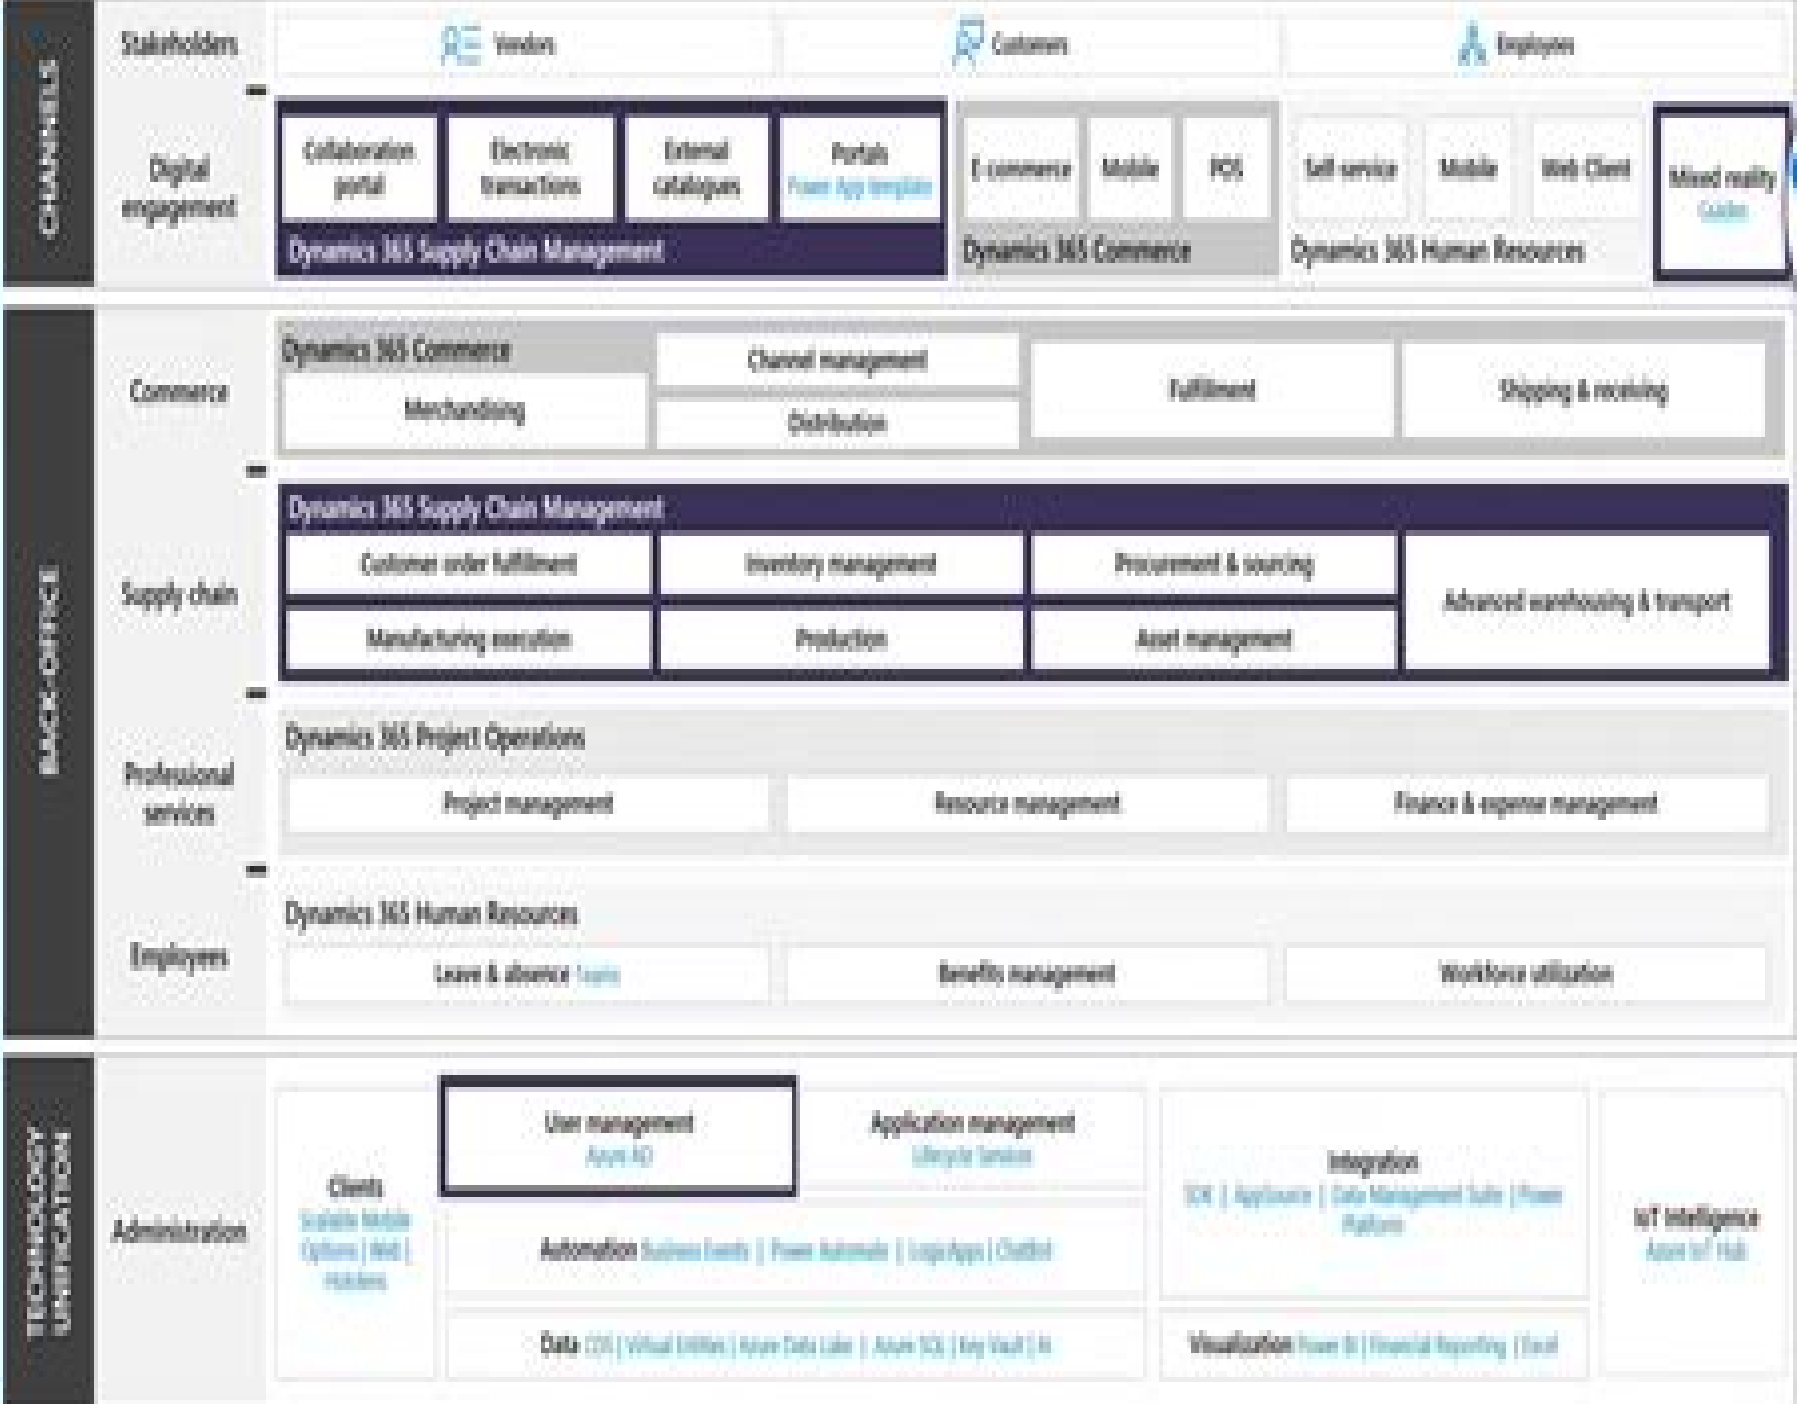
CHANNELS

Stakeholders

Vendors

Customers

Employees

Digital engagement

Collaboration portal

Electronic transactions

External catalogues

Portals
Power App template

Dynamics 365 Supply Chain Management

E-commerce

Mobile

POS

Dynamics 365 Commerce

Self service

Mobile

Web Client

Dynamics 365 Human Resources

Mixed reality
Guides

BACK-OFFICE

Commerce

Dynamics 365 Commerce

Merchandising

Channel management

Distribution

Fulfillment

Shipping & receiving

Supply chain

Dynamics 365 Supply Chain Management

Customer order fulfillment

Inventory management

Procurement & sourcing

Advanced warehousing & transport

Manufacturing execution

Production

Asset management

Professional services

Dynamics 365 Project Operations

Project management

Resource management

Finance & expense management

Employees

Dynamics 365 Human Resources

Leave & absence Teams

Benefits management

Workforce utilization

TECHNOLOGY UNIFICATION

Administration

Clients
Scalable Mobile Options | Web | Hololens

User management
Azure AD

Application management
Lifecycle Services

Automation Business Events | Power Automate | Logic Apps | Chatbot

Data CDS | Virtual Entities | Azure Data Lake | Azure SQL | Key Vault | AI

Integration
SDK | AppSource | Data Management Suite | Power Platform

Visualization Power BI | Financial Reporting | Excel

IoT Intelligence
Azure IoT Hub